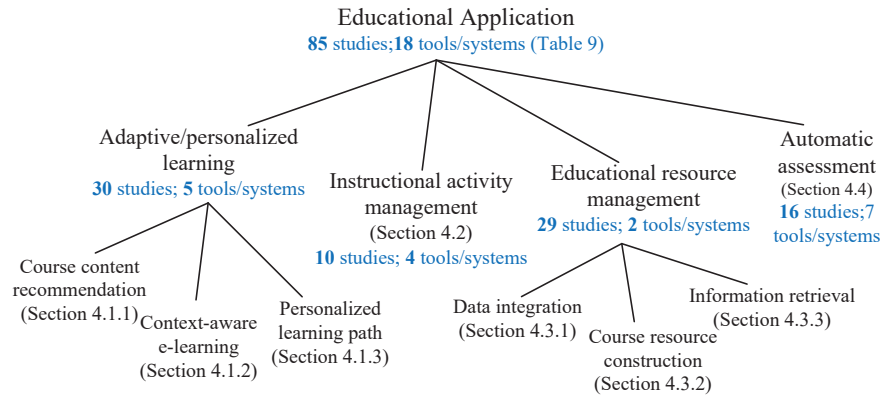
Educational Application
85 studies;18 tools/systems (Table 9)

Adaptive/personalized learning
30 studies; 5 tools/systems

Course content recommendation
(Section 4.1.1)

Context-aware e-learning
(Section 4.1.2)

Personalized learning path
(Section 4.1.3)

Instructional activity management
(Section 4.2)
10 studies; 4 tools/systems

Educational resource management
29 studies; 2 tools/systems

Data integration
(Section 4.3.1)

Course resource construction
(Section 4.3.2)

Information retrieval
(Section 4.3.3)

Automatic assessment
(Section 4.4)
16 studies;7 tools/systems